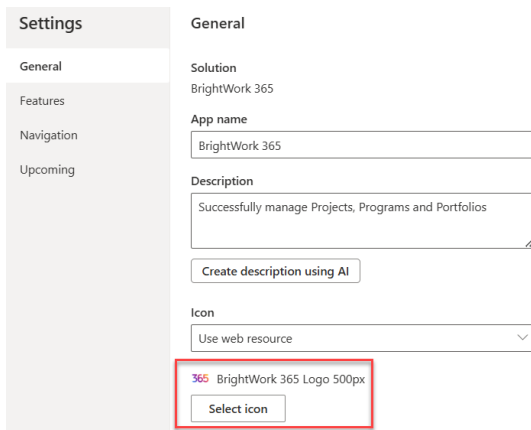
Settings

General

Features

Navigation

Upcoming

General

Solution

BrightWork 365

App name

BrightWork 365

Description

Successfully manage Projects, Programs and Portfolios

Create description using AI

Icon

Use web resource

365 BrightWork 365 Logo 500px

Select icon